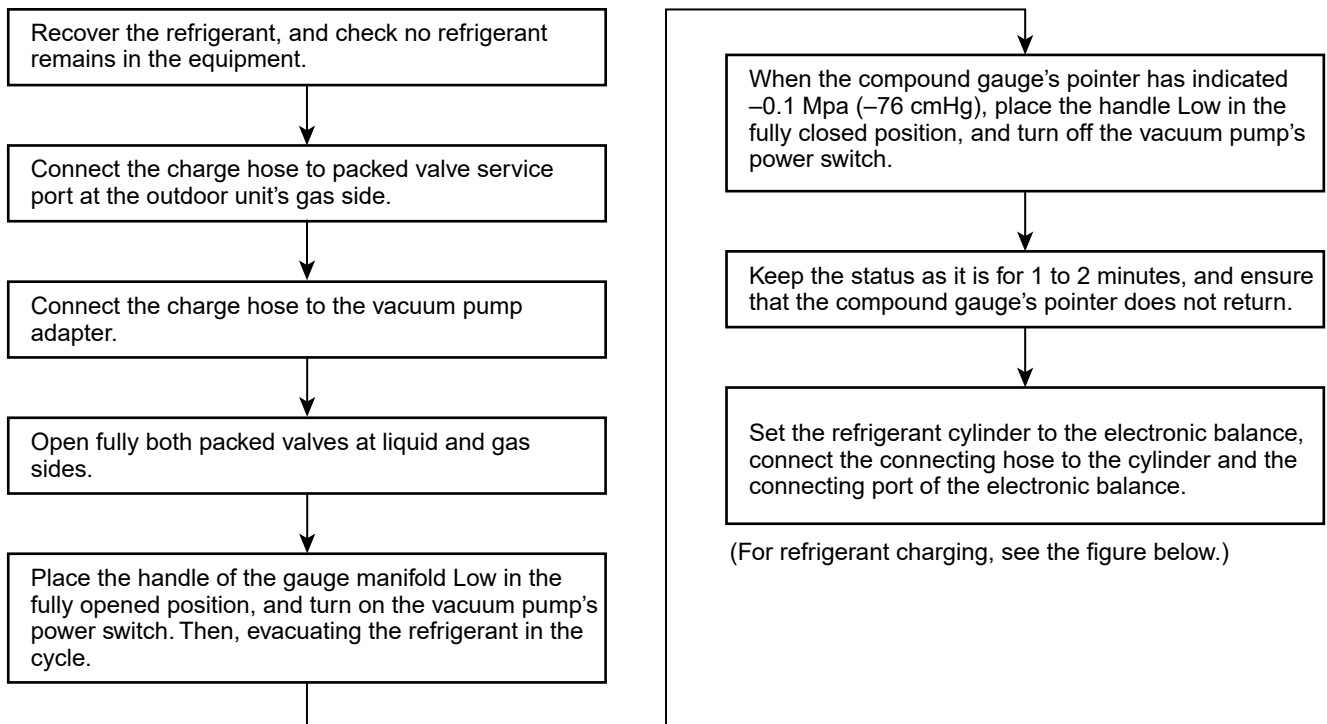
Recover the refrigerant, and check no refrigerant remains in the equipment.

Connect the charge hose to packed valve service port at the outdoor unit’s gas side.

Connect the charge hose to the vacuum pump adapter.

Open fully both packed valves at liquid and gas sides.

Place the handle of the gauge manifold Low in the fully opened position, and turn on the vacuum pump’s power switch. Then, evacuating the refrigerant in the cycle.

When the compound gauge’s pointer has indicated –0.1 Mpa (–76 cmHg), place the handle Low in the fully closed position, and turn off the vacuum pump’s power switch.

Keep the status as it is for 1 to 2 minutes, and ensure that the compound gauge’s pointer does not return.

Set the refrigerant cylinder to the electronic balance, connect the connecting hose to the cylinder and the connecting port of the electronic balance.

(For refrigerant charging, see the figure below.)